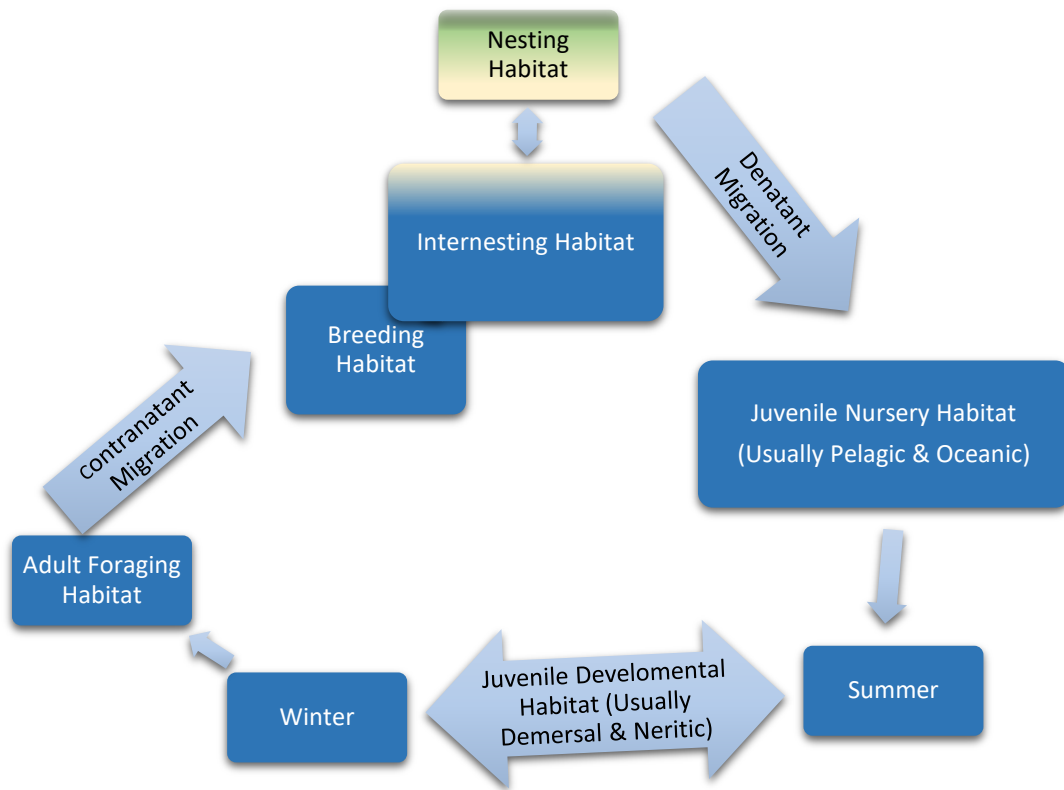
Nesting Habitat

Denatant Migration

Internesting Habitat

Breeding Habitat

Juvenile Nursery Habitat (Usually Pelagic & Oceanic)

contranatant Migration

Adult Foraging Habitat

Juvenile Develomental Habitat (Usually Demersal & Neritic)

Winter

Summer